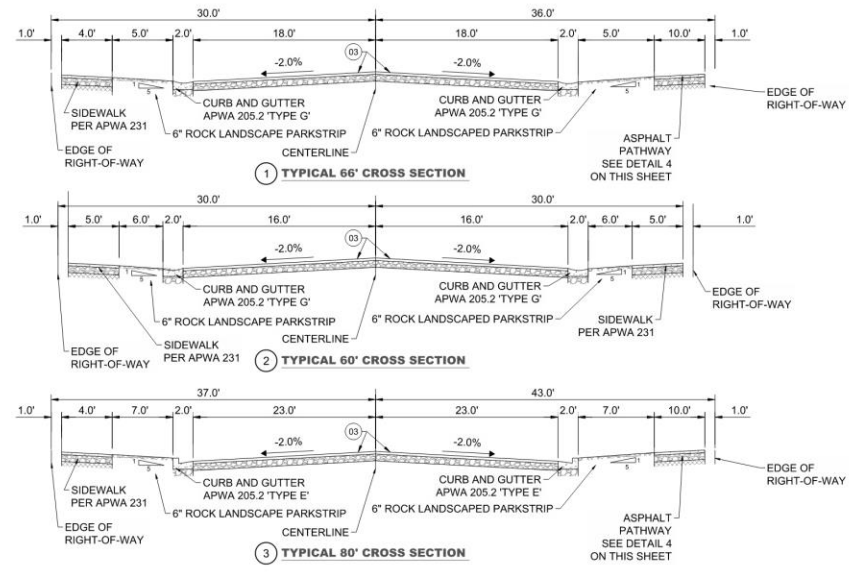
30.0'
36.0'
1.0'
4.0'
5.0'
2.0'
18.0'
03
18.0'
2.0'
5.0'
10.0'
1.0'
-2.0%
-2.0%
5
5
SIDEWALK PER APWA 231
CURB AND GUTTER APWA 205.2 'TYPE G'
CURB AND GUTTER APWA 205.2 'TYPE G'
EDGE OF RIGHT-OF-WAY
6" ROCK LANDSCAPE PARKSTRIP
6" ROCK LANDSCAPED PARKSTRIP
EDGE OF RIGHT-OF-WAY
CENTERLINE
ASPHALT PATHWAY SEE DETAIL 4 ON THIS SHEET
1 TYPICAL 66' CROSS SECTION

30.0'
30.0'
1.0'
5.0'
6.0'
2.0'
16.0'
03
16.0'
2.0'
6.0'
5.0'
1.0'
-2.0%
-2.0%
5
5
CURB AND GUTTER APWA 205.2 'TYPE G'
CURB AND GUTTER APWA 205.2 'TYPE G'
6" ROCK LANDSCAPE PARKSTRIP
6" ROCK LANDSCAPED PARKSTRIP
SIDEWALK PER APWA 231
EDGE OF RIGHT-OF-WAY
SIDEWALK PER APWA 231
CENTERLINE
EDGE OF RIGHT-OF-WAY
2 TYPICAL 60' CROSS SECTION

37.0'
43.0'
1.0'
4.0'
7.0'
2.0'
23.0'
03
23.0'
2.0'
7.0'
10.0'
1.0'
-2.0%
-2.0%
5
5
SIDEWALK PER APWA 231
CURB AND GUTTER APWA 205.2 'TYPE E'
CURB AND GUTTER APWA 205.2 'TYPE E'
EDGE OF RIGHT-OF-WAY
6" ROCK LANDSCAPE PARKSTRIP
6" ROCK LANDSCAPED PARKSTRIP
EDGE OF RIGHT-OF-WAY
CENTERLINE
ASPHALT PATHWAY SEE DETAIL 4 ON THIS SHEET
3 TYPICAL 80' CROSS SECTION